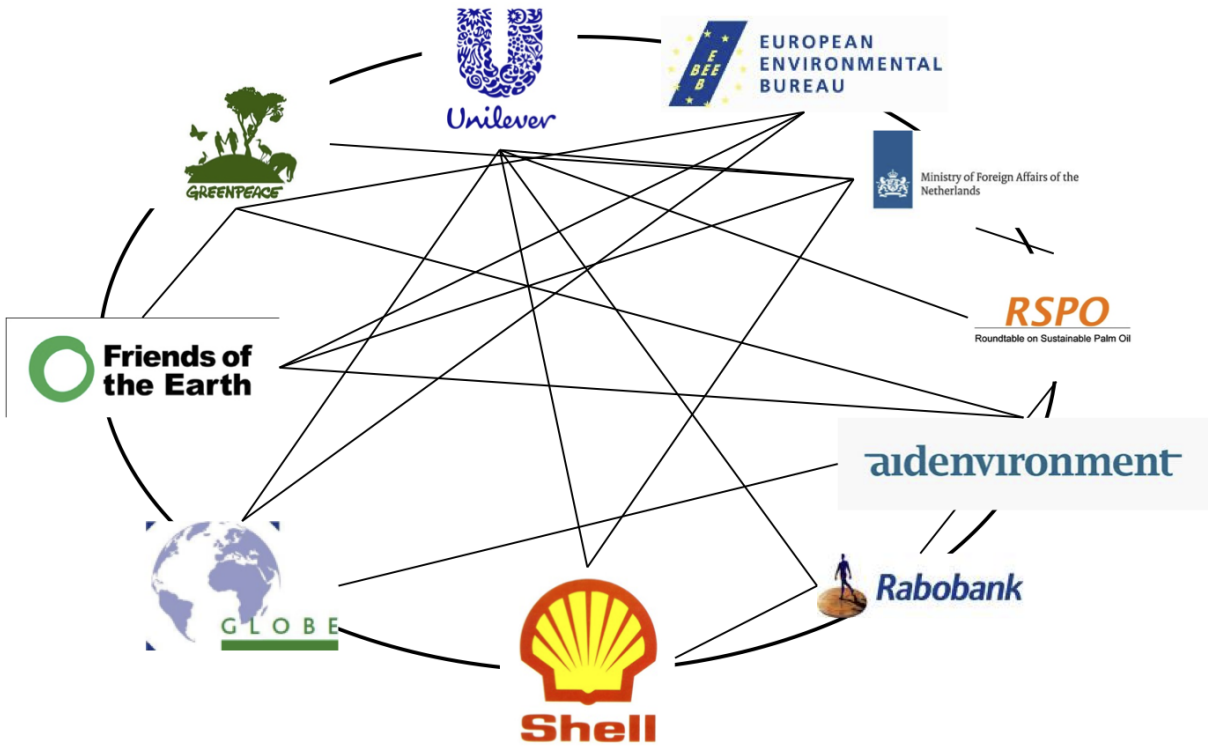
Unilever

EEB EUROPEAN ENVIRONMENTAL BUREAU

GREENPEACE

Ministry of Foreign Affairs of the Netherlands

RSPO
Roundtable on Sustainable Palm Oil

Friends of the Earth

aidenvironment

GLOBE

Rabobank

Shell